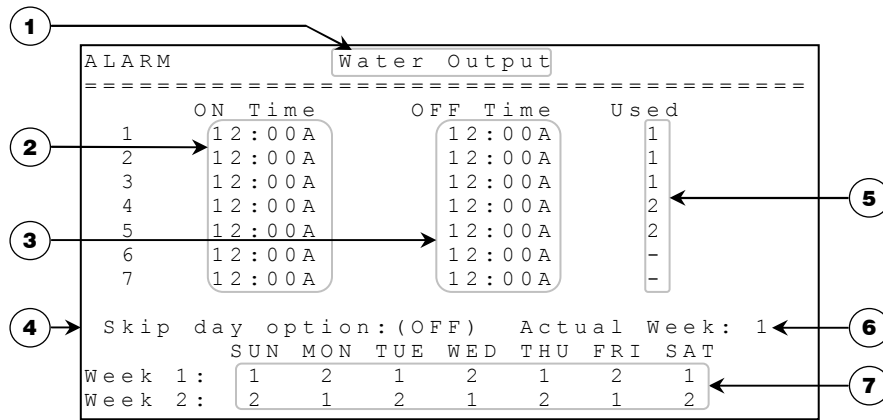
1

ALARM Water Output

========================================

ON Time OFF Time Used

| | ON Time | OFF Time | Used |
|---|---|---|---|
| 1 | 12:00A | 12:00A | 1 |
| 2 | 12:00A | 12:00A | 1 |
| 3 | 12:00A | 12:00A | 1 |
| 4 | 12:00A | 12:00A | 2 |
| 5 | 12:00A | 12:00A | 2 |
| 6 | 12:00A | 12:00A | - |
| 7 | 12:00A | 12:00A | - |

2

3

5

4

Skip day option:(OFF) Actual Week: 1

6

| | SUN | MON | TUE | WED | THU | FRI | SAT |
|---|---|---|---|---|---|---|---|
| Week 1: | 1 | 2 | 1 | 2 | 1 | 2 | 1 |
| Week 2: | 2 | 1 | 2 | 1 | 2 | 1 | 2 |

7